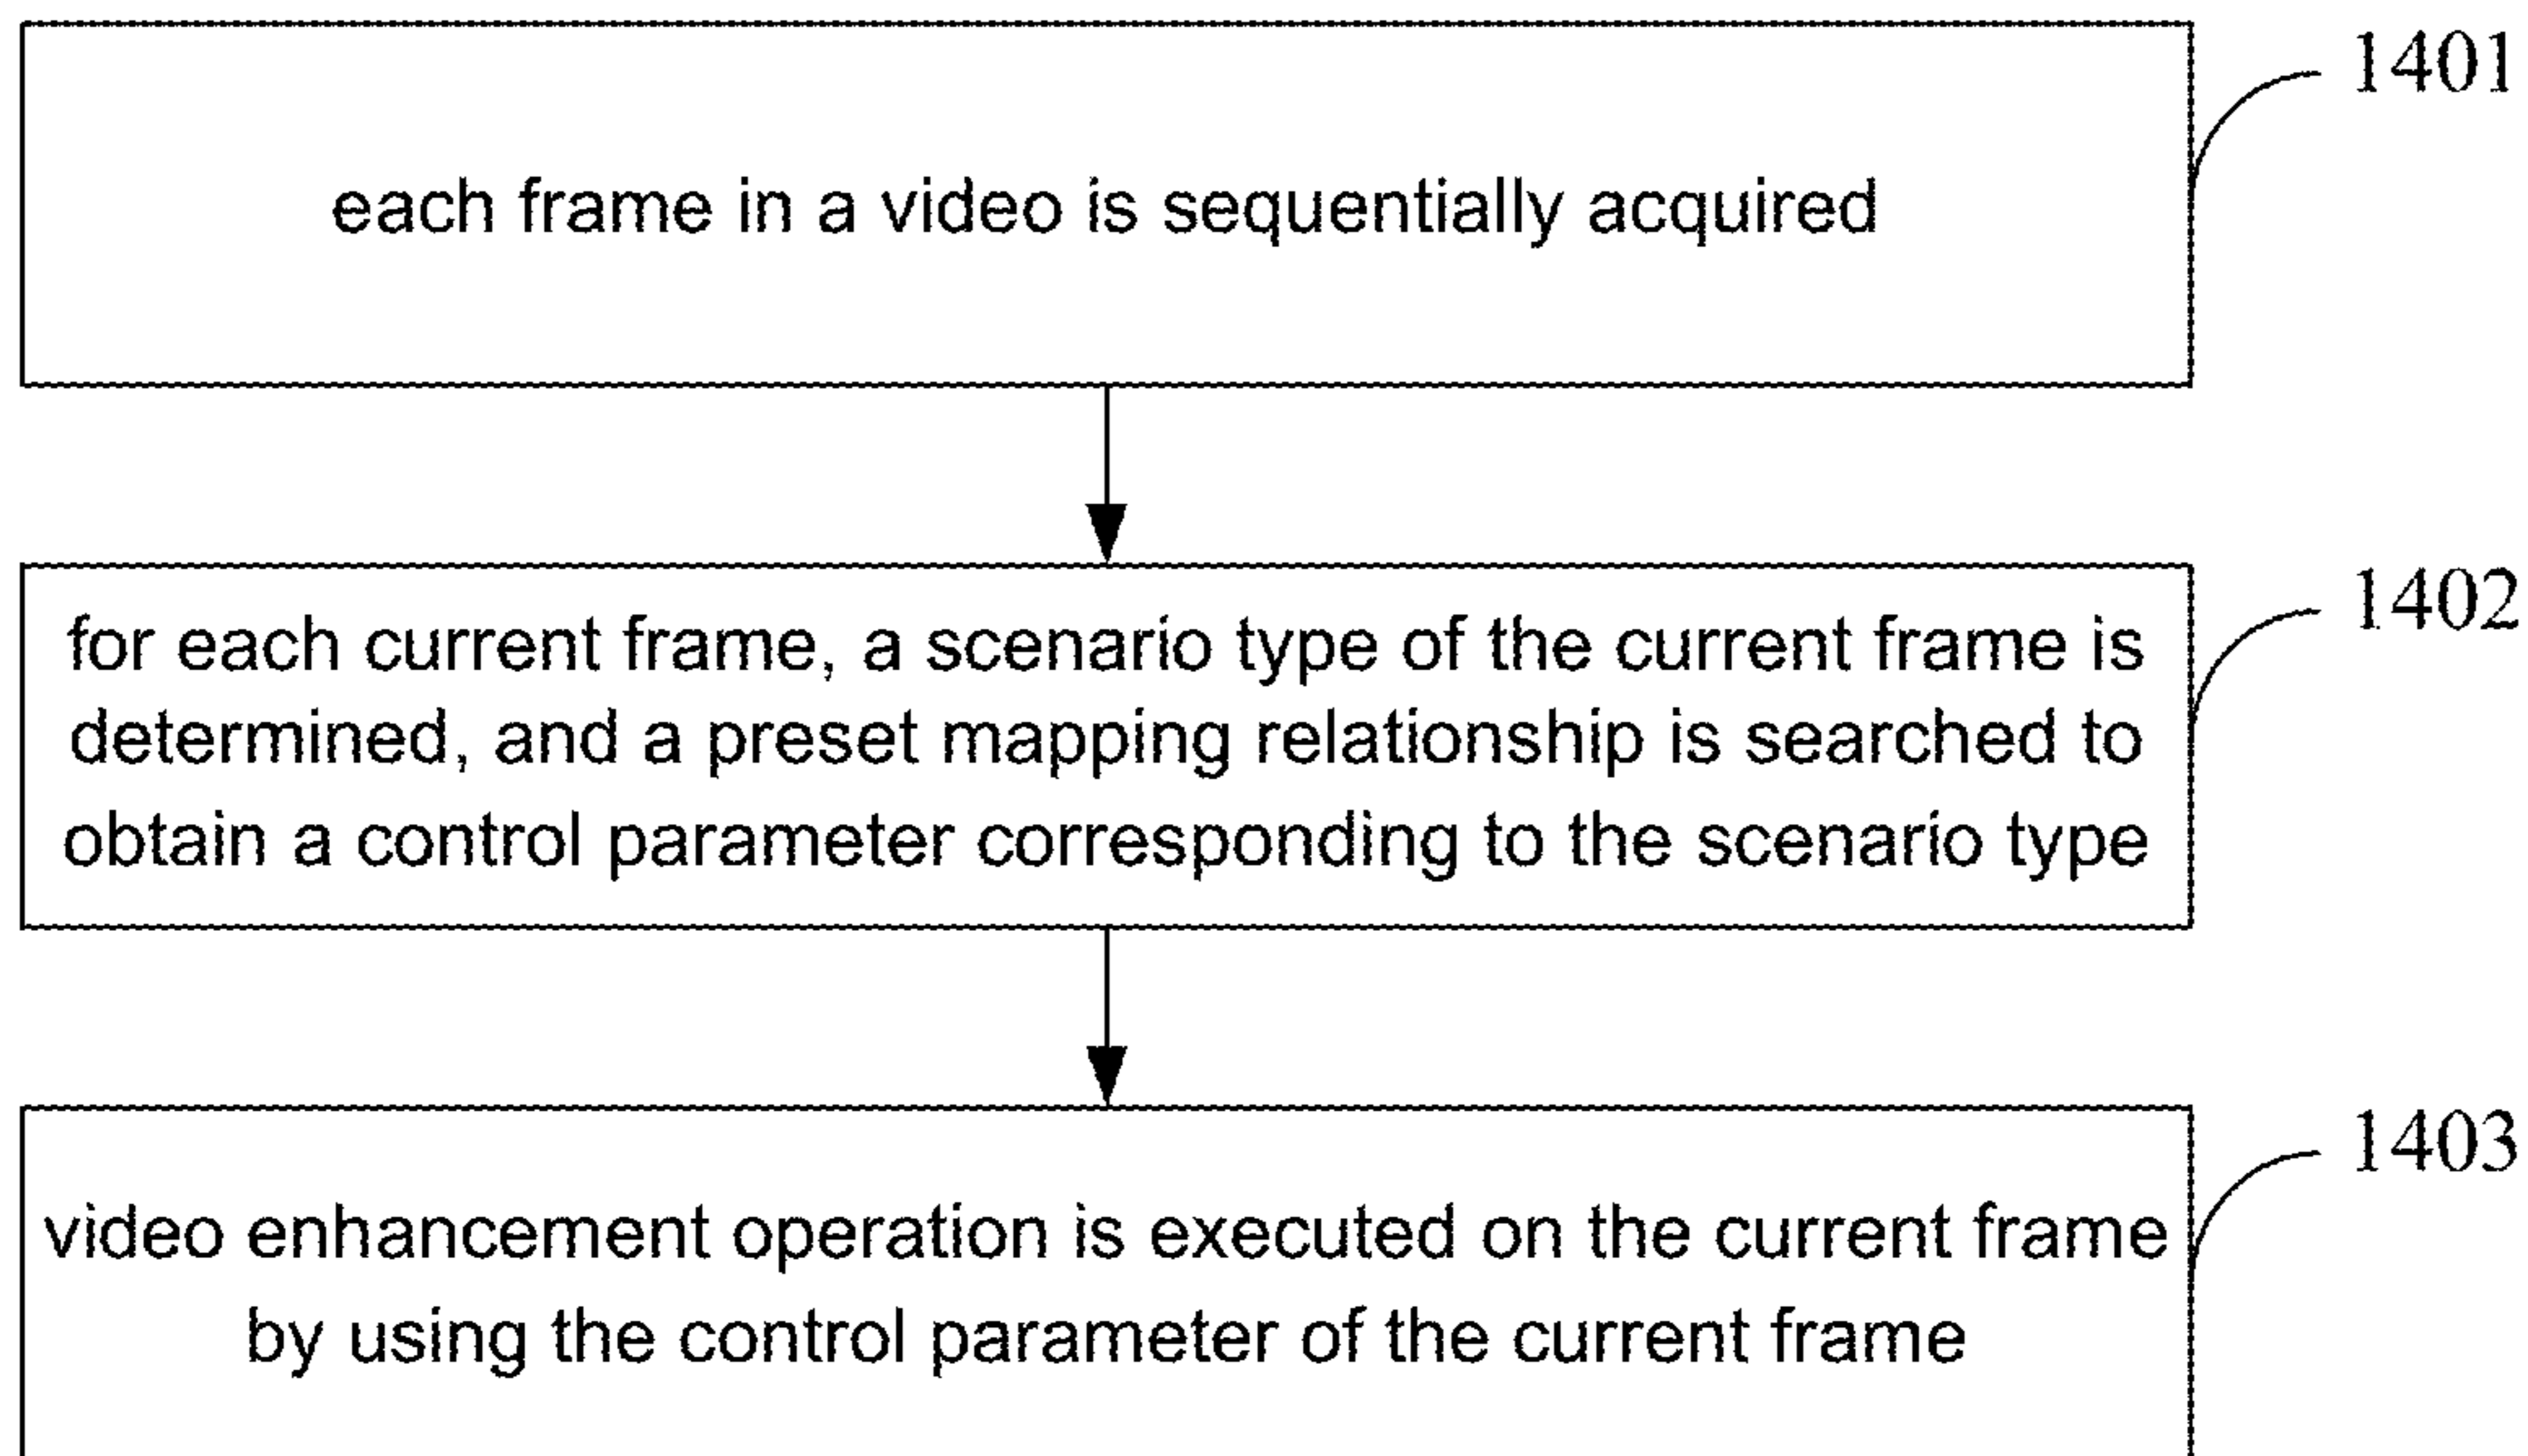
each frame in a video is sequentially acquired

1401

for each current frame, a scenario type of the current frame is determined, and a preset mapping relationship is searched to obtain a control parameter corresponding to the scenario type

1402

video enhancement operation is executed on the current frame by using the control parameter of the current frame

1403